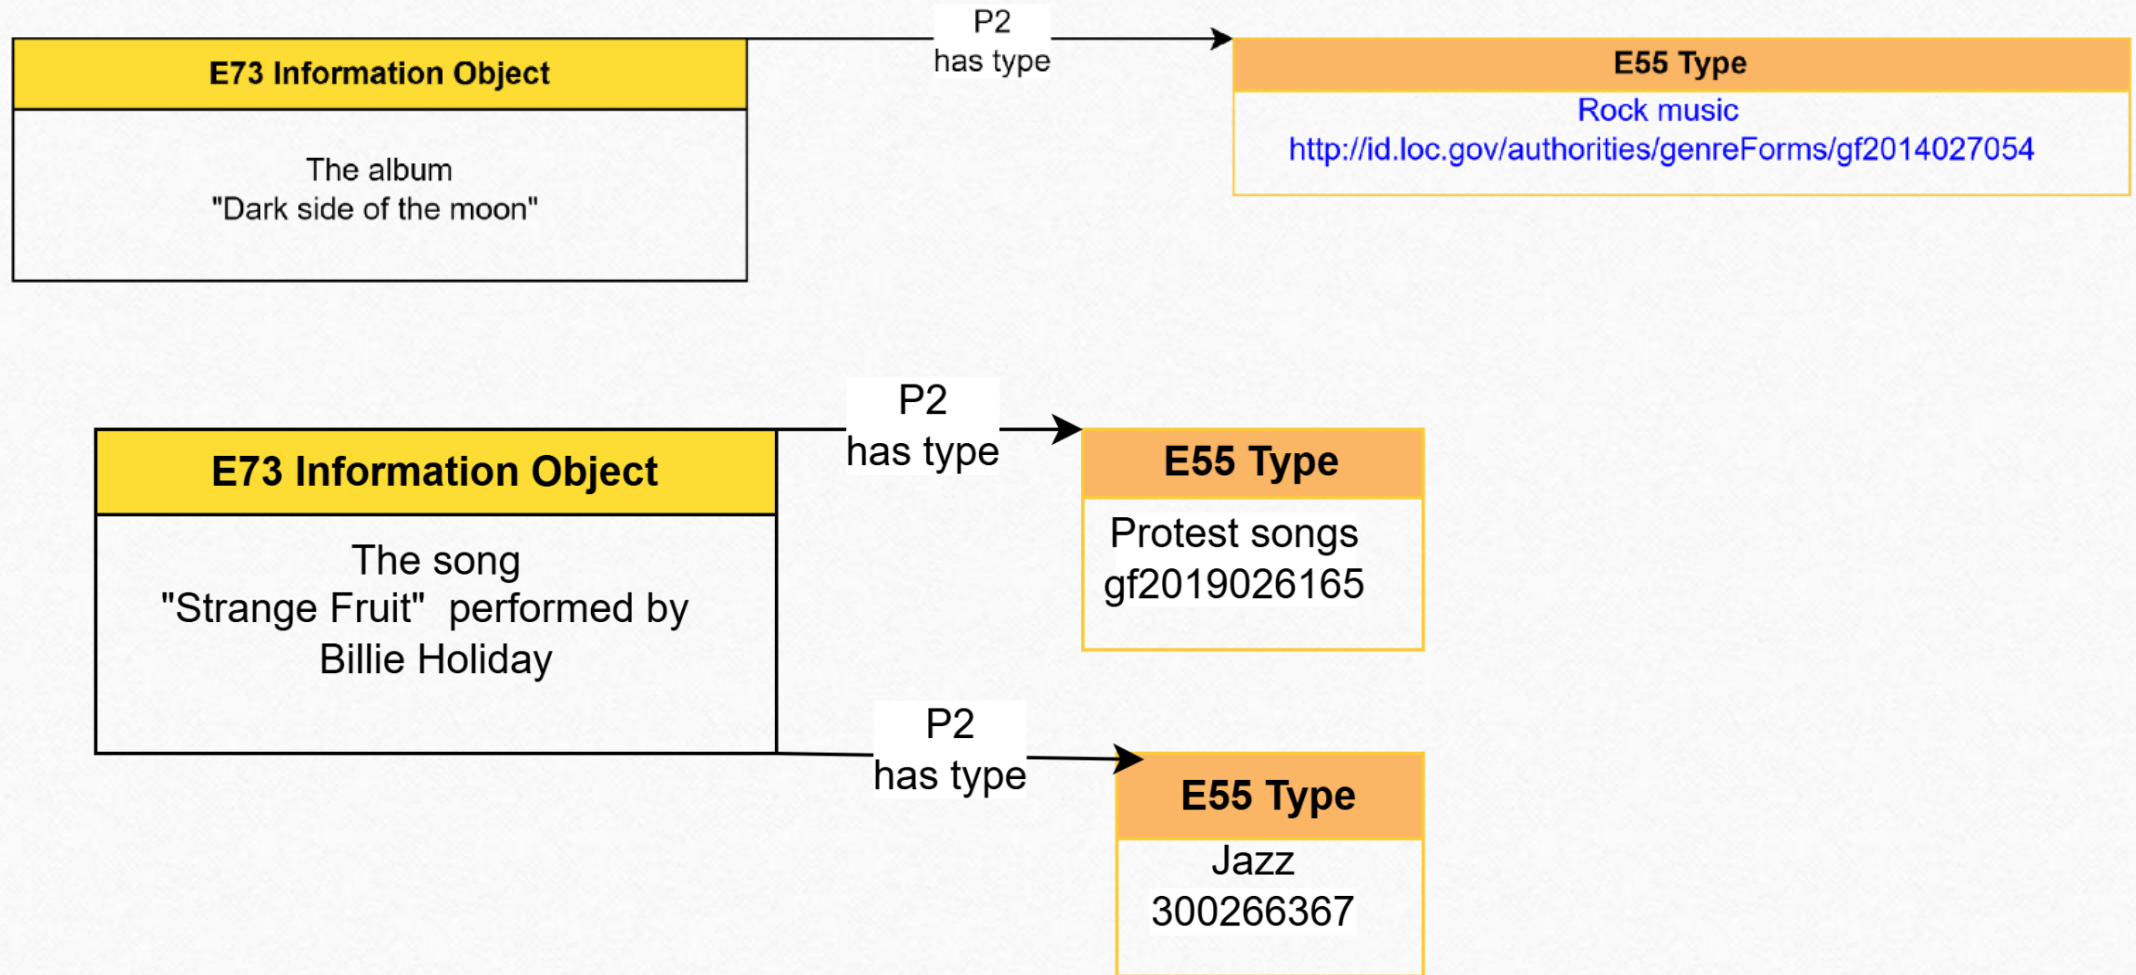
E73 Information Object

The album
"Dark side of the moon"

P2
has type

E55 Type

Rock music
http://id.loc.gov/authorities/genreForms/gf2014027054

E73 Information Object

The song
"Strange Fruit" performed by
Billie Holiday

P2
has type

E55 Type

Protest songs
gf2019026165

P2
has type

E55 Type

Jazz
300266367